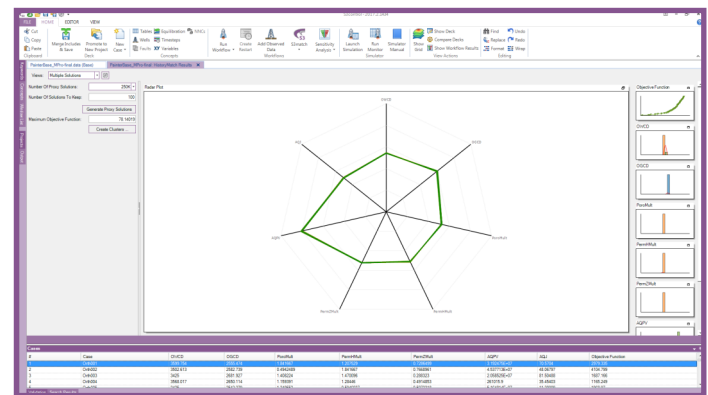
FILE HOME EDITOR VIEW

Cut
Copy
Paste
Clipboard

Merge Includes & Save
Promote to New Project
Deck
New Case
Tables
Wells
Faults
Equilibration
Timesteps
Variables
Concepts
FMCs
Run Workflow
Create Restart
Add Observed Data
Workflows
3Dnavix
Sensitivity Analysis
Launch Simulation
Run Monitor
Simulator Manual
Simulator
Show Grid
Show Deck
Compare Decks
Show Workflow Results
View Actions
Find
Replace
Format
Undo
Redo
Wrap
Editing

PermBase_HPro-final.data (Base)
PermBase_HPro-final: HistoryMatch Results

Views: Multiple Solutions

Number Of Proxy Solutions: 2500
Number Of Solutions To Keep: 100
Generate Proxy Solutions
Maximum Objective Function: 78.14019
Create Clusters

Radar Plot

OWCD
GOCD
PoroMult
PermZMult
PermXMult
AQPI
AQI

Objective Function
OWCD
GOCD
PoroMult
PermXMult
PermZMult
AQPV

Cases

| # | Case | OWCD | GOCD | PoroMult | PermXMult | PermZMult | AQPV | AQI | Objective Function |
|---|---|---|---|---|---|---|---|---|---|
| 1 | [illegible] | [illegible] | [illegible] | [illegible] | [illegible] | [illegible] | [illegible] | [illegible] | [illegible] |
| 2 | Ordn002 | 3502.613 | 2562.735 | 0.4942489 | 1.941667 | 0.7668661 | 4.507713E+07 | 48.06757 | 4708.799 |
| 3 | Ordn003 | 3425 | 2631.927 | 1.405229 | 1.470096 | 0.280323 | 2.058529E+07 | 81.50488 | 1687.165 |
| 4 | Ordn004 | 3565.017 | 2650.714 | 1.169391 | 1.28446 | 0.4914853 | 261015.9 | 35.45403 | 1185.246 |